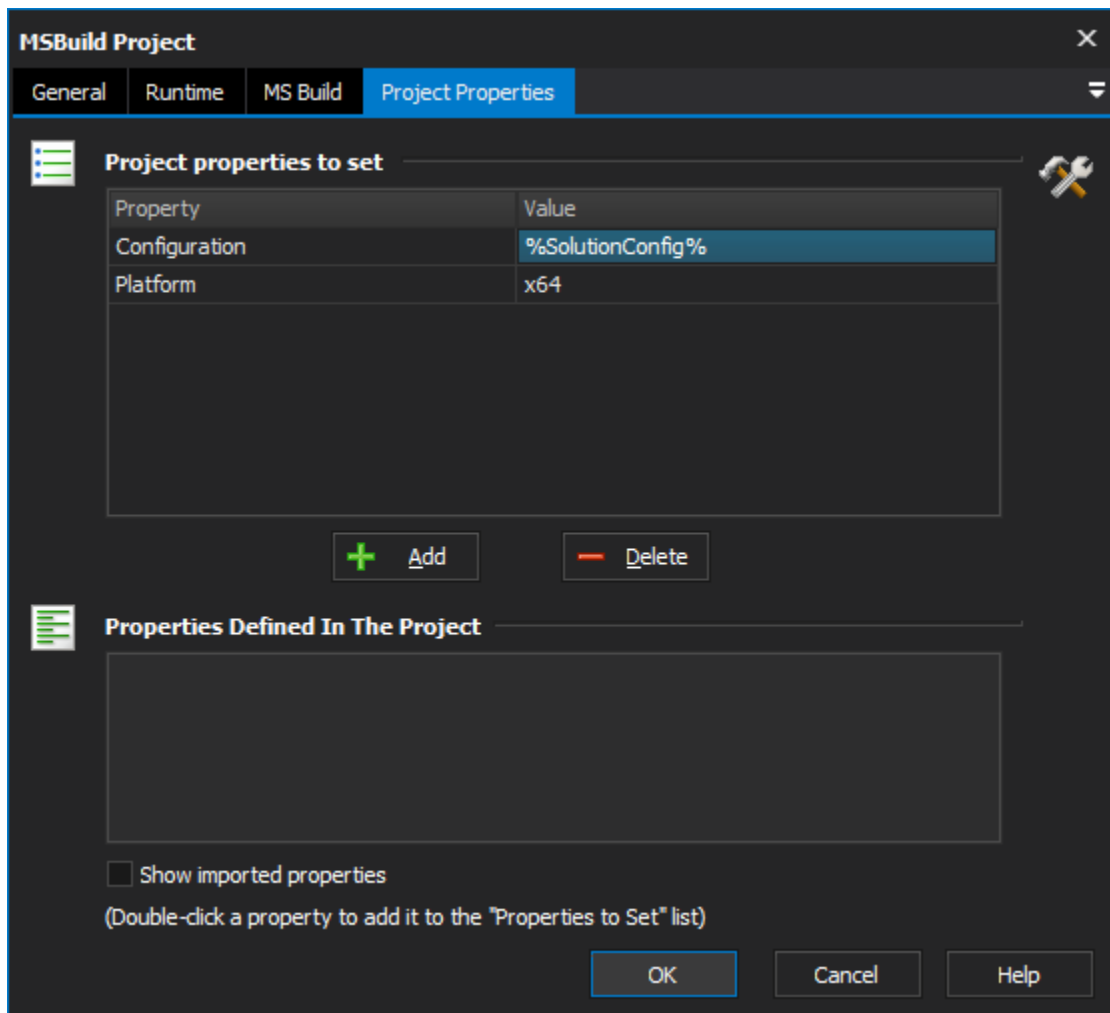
MSBuild Project
×

General | Runtime | MS Build | Project Properties

Project properties to set

| Property | Value |
|---|---|
| Configuration | %SolutionConfig% |
| Platform | x64 |

Add
Delete

Properties Defined In The Project

Show imported properties

(Double-click a property to add it to the "Properties to Set" list)

OK
Cancel
Help